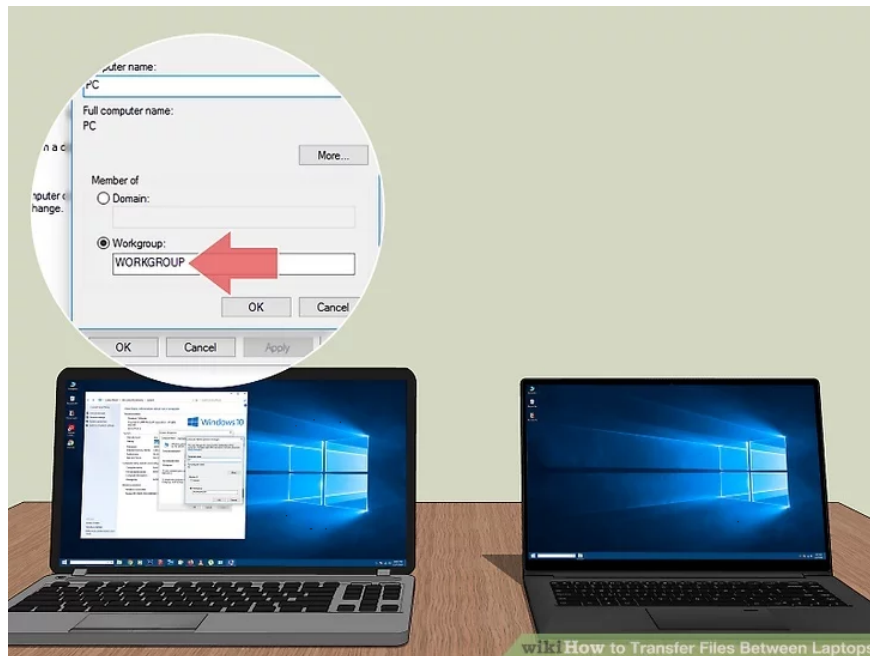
mputer name:
PC

Full computer name:
PC

n a d

More...

Member of

Domain:

mputer c
hange.

Workgroup:

WORKGROUP

OK

Cancel

OK

Cancel

Apply

Windows 10

wikiHow to Transfer Files Between Laptops